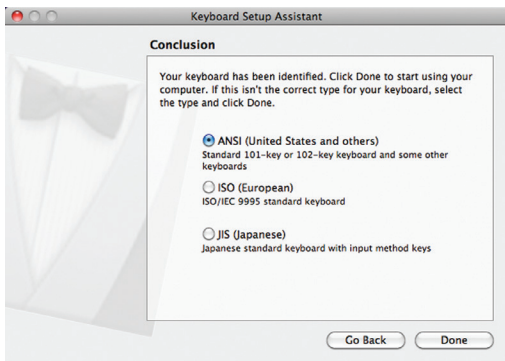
Keyboard Setup Assistant

Conclusion

Your keyboard has been identified. Click Done to start using your computer. If this isn't the correct type for your keyboard, select the type and click Done.

ANSI (United States and others)
Standard 101-key or 102-key keyboard and some other keyboards

ISO (European)
ISO/IEC 9995 standard keyboard

JIS (Japanese)
Japanese standard keyboard with input method keys

Go Back

Done